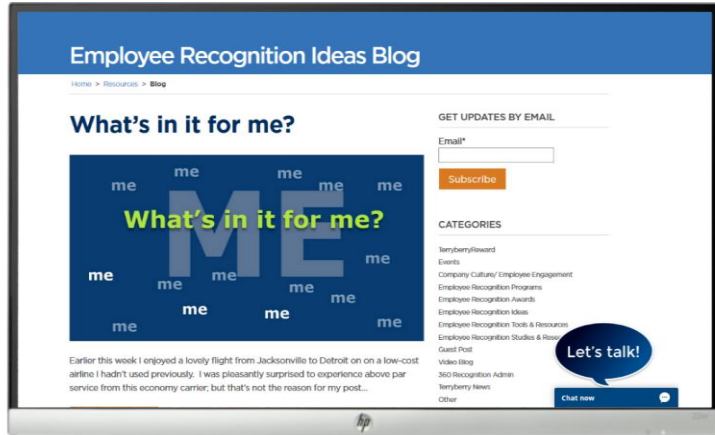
Employee Recognition Ideas Blog

Home > Resources > Blog

What's in it for me?

me me me me me
ME
What's in it for me?
me me me me me me me me me me me

Earlier this week I enjoyed a lovely flight from Jacksonville to Detroit on on a low-cost airline I hadn't used previously. I was pleasantly surprised to experience above par service from this economy carrier; but that's not the reason for my post...

GET UPDATES BY EMAIL

Email*

Subscribe

CATEGORIES

TerryberryReward
Events
Company Culture/ Employee Engagement
Employee Recognition Programs
Employee Recognition Awards
Employee Recognition Ideas
Employee Recognition Tools & Resources
Employee Recognition Studies & Rese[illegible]
Guest Post
Video Blog
360 Recognition Admin
Terryberry News
Other

Let's talk!

Chat now

hp